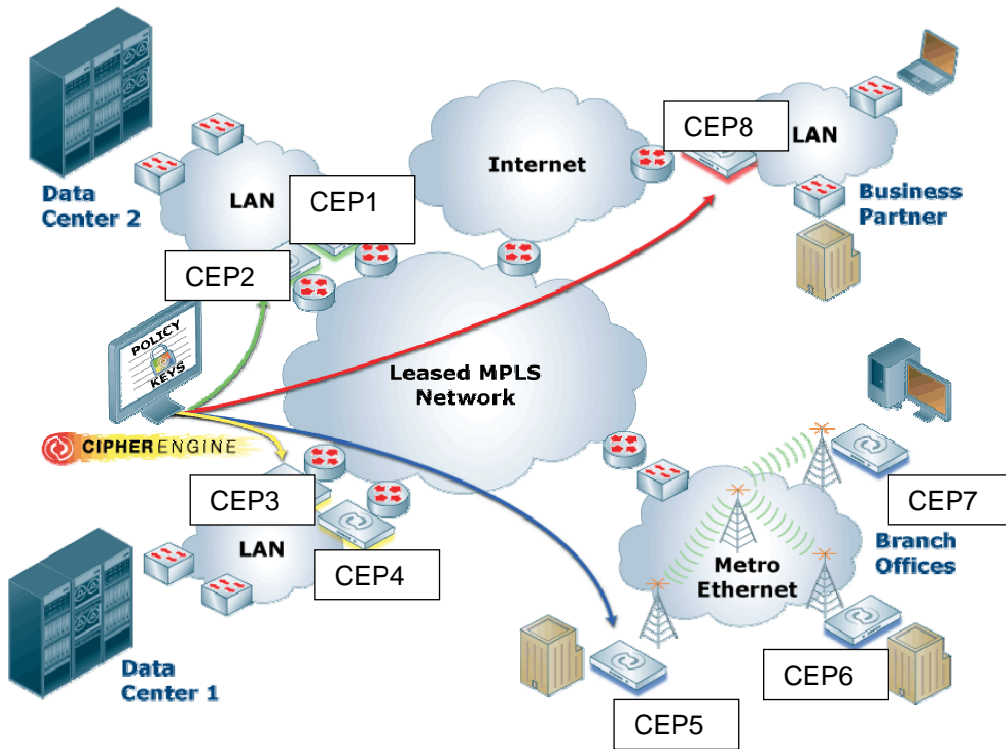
Data Center 2

LAN

CEP1

CEP2

Internet

CEP8

LAN

Business Partner

POLICY

KEYS

CIPHERENGINE

Leased MPLS Network

CEP3

LAN

CEP4

Data Center 1

Metro Ethernet

CEP7

Branch Offices

CEP6

CEP5